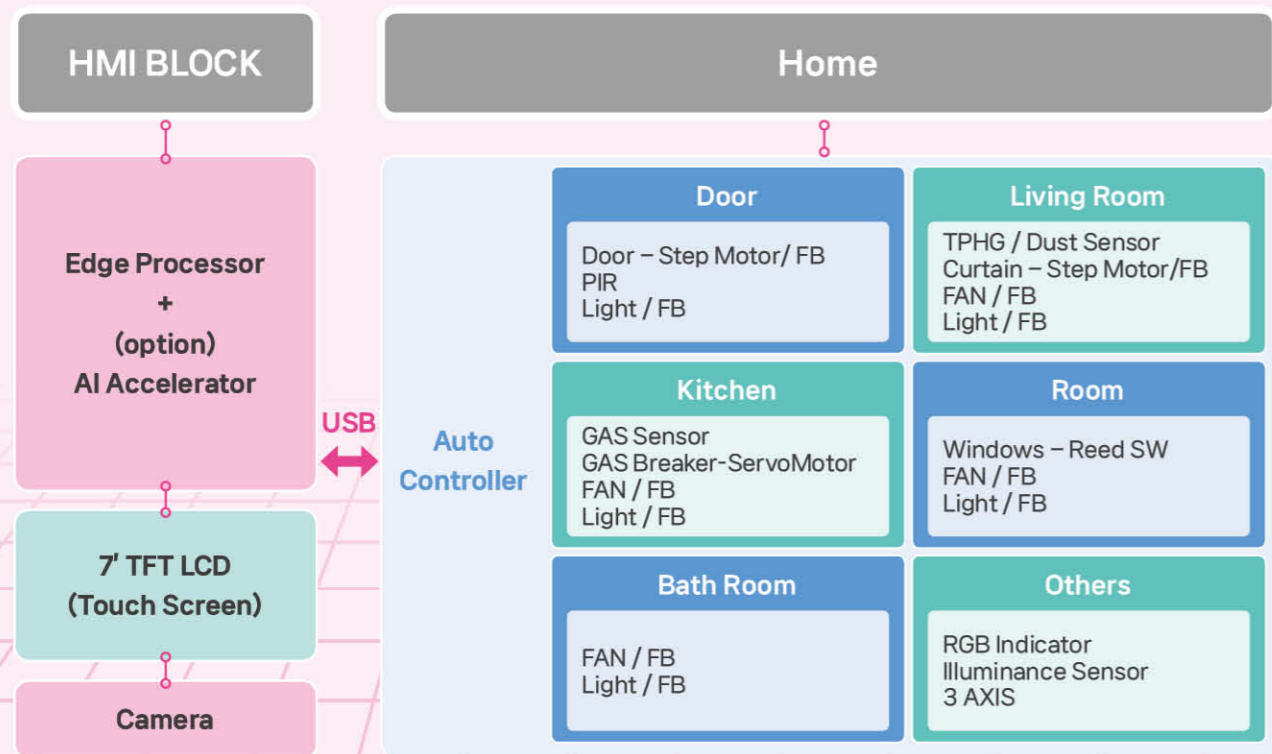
HMI BLOCK

Edge Processor
+
(option)
AI Accelerator

7' TFT LCD
(Touch Screen)

Camera

USB

Home

Auto Controller

Door

Door – Step Motor/ FB
PIR
Light / FB

Living Room

TPHG / Dust Sensor
Curtain – Step Motor/FB
FAN / FB
Light / FB

Kitchen

GAS Sensor
GAS Breaker-ServoMotor
FAN / FB
Light / FB

Room

Windows – Reed SW
FAN / FB
Light / FB

Bath Room

FAN / FB
Light / FB

Others

RGB Indicator
Illuminance Sensor
3 AXIS